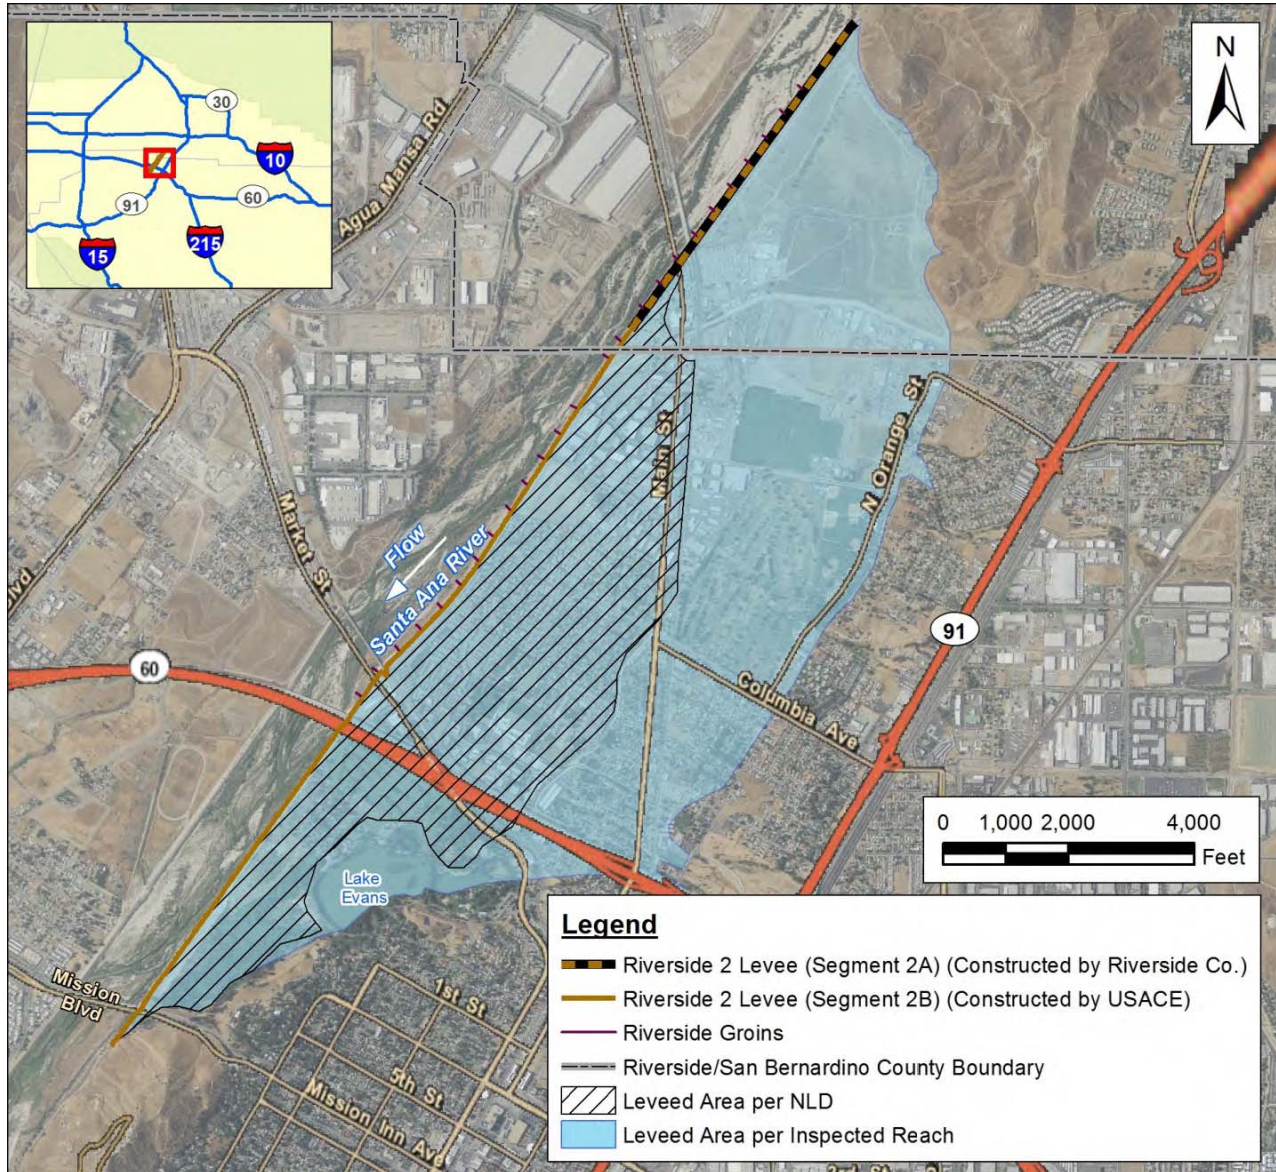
30
10
60
91
15
215

N

Agua Mansa Rd

Main St

N Orange St

Market St

Flow

Santa Ana River

Blvd

60

91

Columbia Ave

0 1,000 2,000 4,000
Feet

Lake Evans

Mission Blvd

1st St

5th St

Mission Inn Ave

3rd St

Legend
Riverside 2 Levee (Segment 2A) (Constructed by Riverside Co.)
Riverside 2 Levee (Segment 2B) (Constructed by USACE)
Riverside Groins
Riverside/San Bernardino County Boundary
Leveed Area per NLD
Leveed Area per Inspected Reach